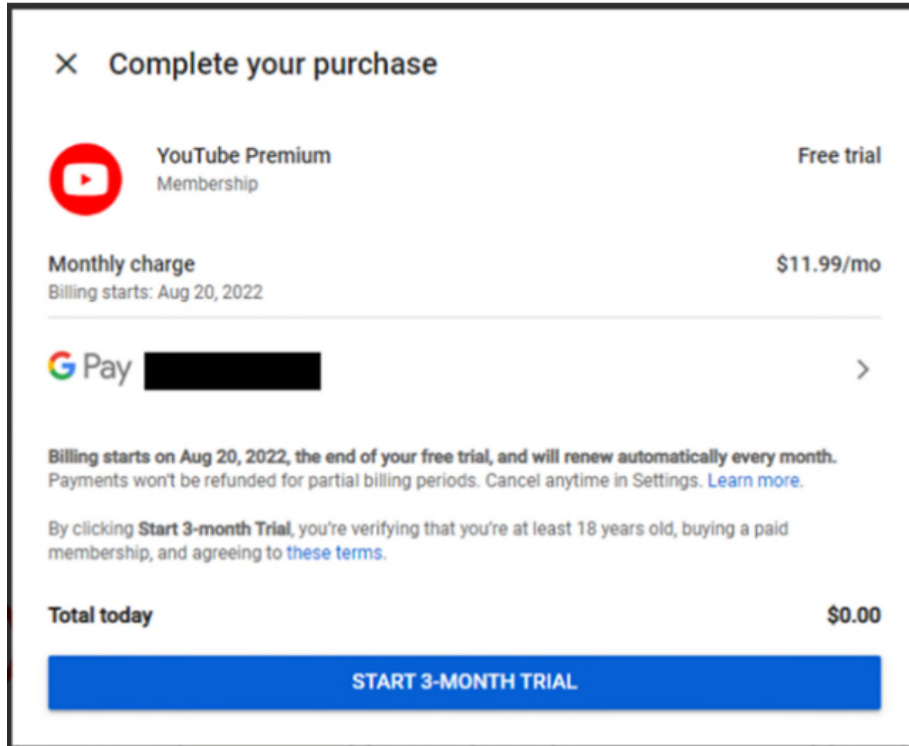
× Complete your purchase

YouTube Premium
Membership

Free trial

Monthly charge
Billing starts: Aug 20, 2022

$11.99/mo

G Pay

Billing starts on Aug 20, 2022, the end of your free trial, and will renew automatically every month. Payments won't be refunded for partial billing periods. Cancel anytime in Settings. Learn more.

By clicking Start 3-month Trial, you're verifying that you're at least 18 years old, buying a paid membership, and agreeing to these terms.

Total today

$0.00

START 3-MONTH TRIAL